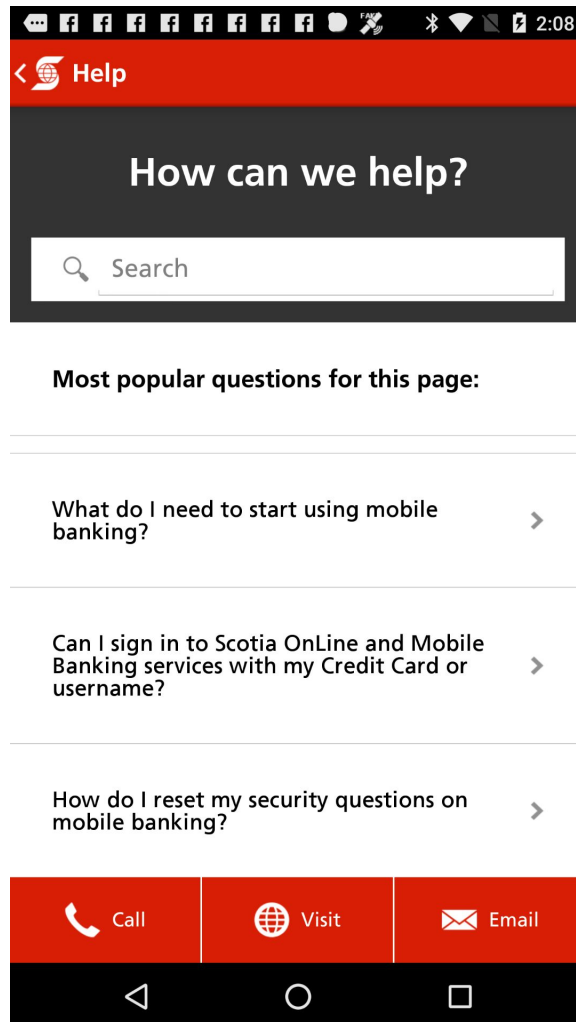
2:08

Help

How can we help?

Search

Most popular questions for this page:

What do I need to start using mobile banking?

Can I sign in to Scotia OnLine and Mobile Banking services with my Credit Card or username?

How do I reset my security questions on mobile banking?

Call

Visit

Email